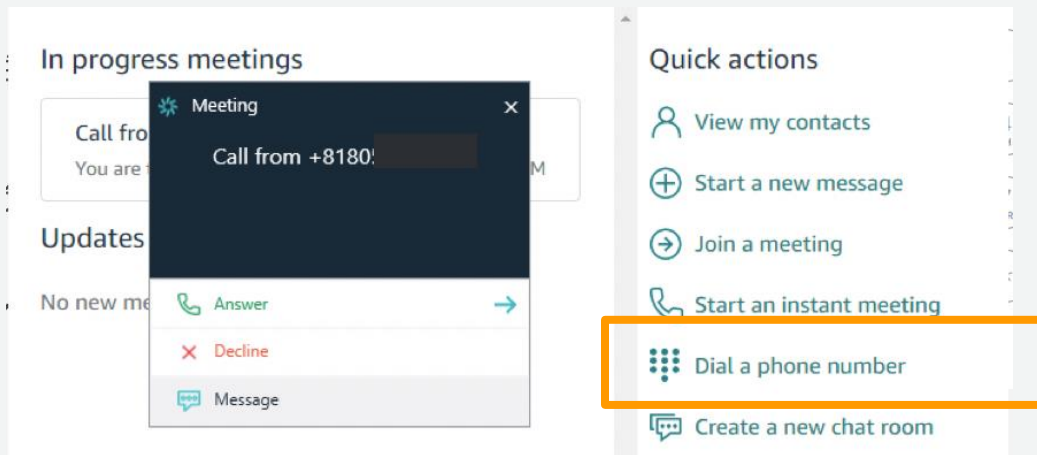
In progress meetings

Call fro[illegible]
You are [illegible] M

Updates

No new me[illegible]

Meeting ×

Call from +8180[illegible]

Answer →

Decline

Message

Quick actions

View my contacts

Start a new message

Join a meeting

Start an instant meeting

Dial a phone number

Create a new chat room